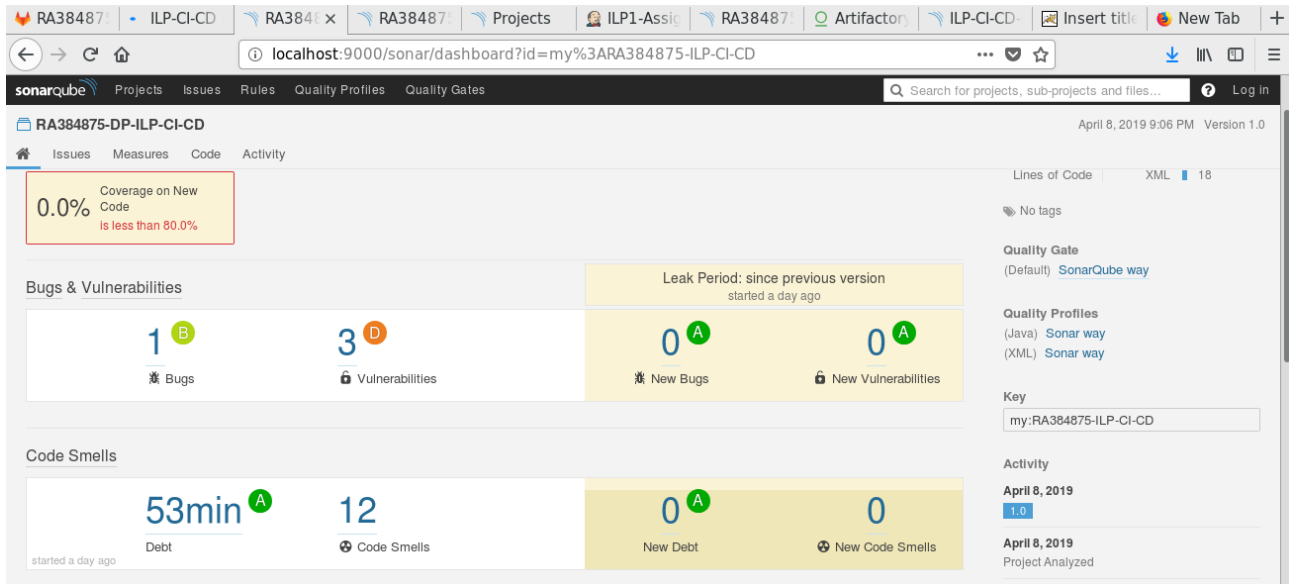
RA38487 | ILP-CI-CD | RA384 × | RA38487 | Projects | ILP1-Assig | RA38487 | Artifactory | ILP-CI-C | Insert title | New Tab | +

localhost:9000/sonar/dashboard?id=my%3ARA384875-ILP-CI-CD

sonarqube Projects Issues Rules Quality Profiles Quality Gates

Search for projects, sub-projects and files...

Log in

RA384875-DP-ILP-CI-CD

April 8, 2019 9:06 PM Version 1.0

Issues Measures Code Activity

0.0% Coverage on New Code is less than 80.0%

Lines of Code XML 18

No tags

Quality Gate
(Default) SonarQube way

Quality Profiles
(Java) Sonar way
(XML) Sonar way

Key
my:RA384875-ILP-CI-CD

Activity
April 8, 2019
1.0
April 8, 2019
Project Analyzed

Bugs & Vulnerabilities

Leak Period: since previous version
started a day ago

1 B Bugs
3 D Vulnerabilities
0 A New Bugs
0 A New Vulnerabilities

Code Smells

53min A Debt
12 Code Smells
0 A New Debt
0 New Code Smells

started a day ago